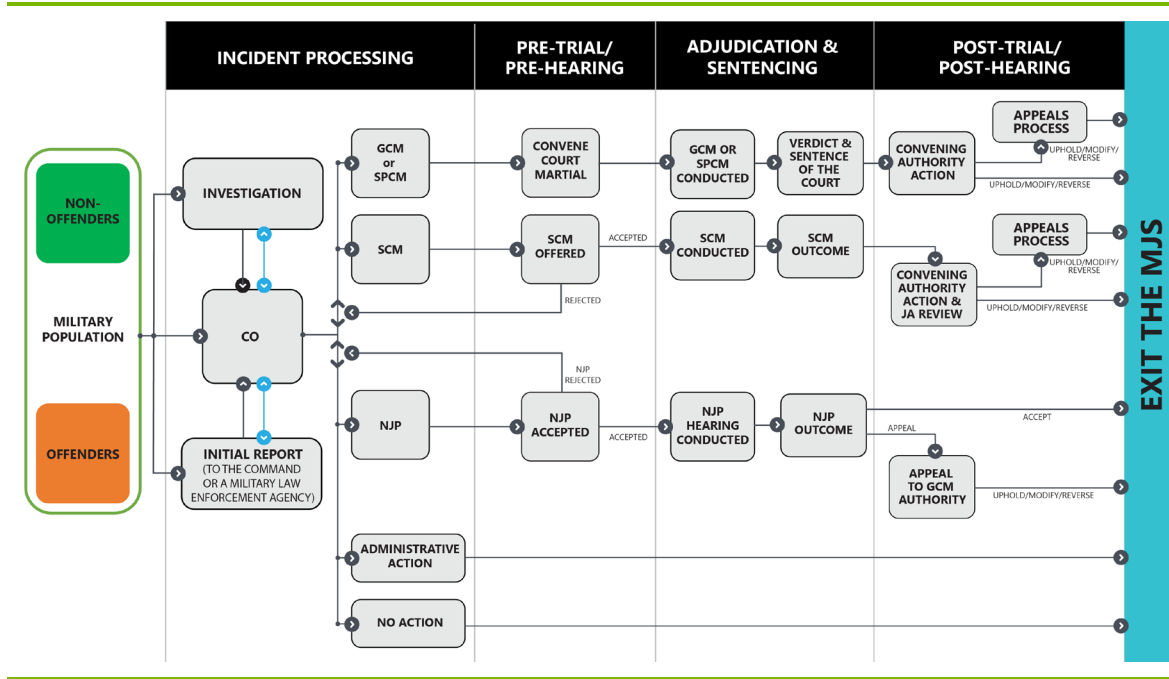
INCIDENT PROCESSING

PRE-TRIAL/ PRE-HEARING

ADJUDICATION & SENTENCING

POST-TRIAL/ POST-HEARING

EXIT THE MJS

NON-OFFENDERS

MILITARY POPULATION

OFFENDERS

INVESTIGATION

CO

INITIAL REPORT (TO THE COMMAND OR A MILITARY LAW ENFORCEMENT AGENCY)

GCM or SPCM

SCM

NJP

ADMINISTRATIVE ACTION

NO ACTION

CONVENE COURT MARTIAL

SCM OFFERED

ACCEPTED

REJECTED

NJP REJECTED

NJP ACCEPTED

ACCEPTED

GCM OR SPCM CONDUCTED

VERDICT & SENTENCE OF THE COURT

SCM CONDUCTED

SCM OUTCOME

NJP HEARING CONDUCTED

NJP OUTCOME

CONVENING AUTHORITY ACTION

APPEALS PROCESS

UPHOLD/MODIFY/ REVERSE

UPHOLD/MODIFY/REVERSE

CONVENING AUTHORITY ACTION & JA REVIEW

APPEALS PROCESS

UPHOLD/MODIFY/ REVERSE

UPHOLD/MODIFY/REVERSE

ACCEPT

APPEAL

APPEAL TO GCM AUTHORITY

UPHOLD/MODIFY/REVERSE